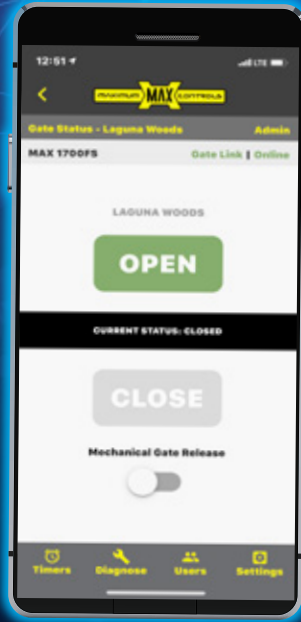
12:51

LTE

MAXIMUM MAX CONTROLS

Gate Status - Laguna Woods

Admin

MAX 1700FS

Gate Link | Online

LAGUNA WOODS

OPEN

CURRENT STATUS: CLOSED

CLOSE

Mechanical Gate Release

Timers

Diagnose

Users

Settings